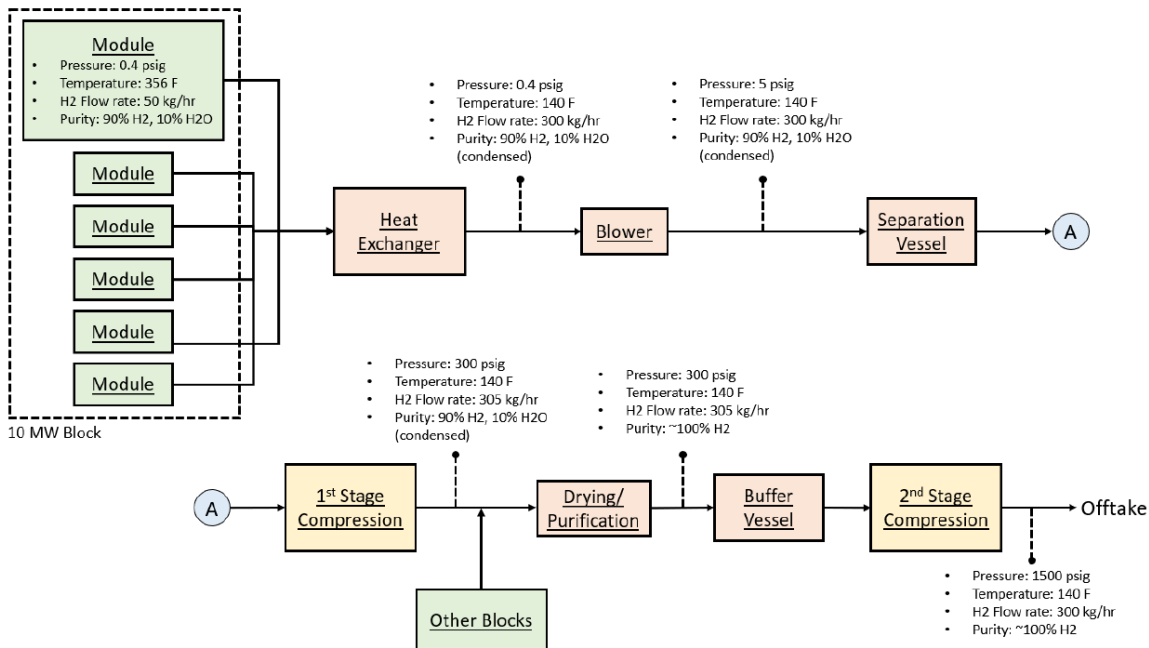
Module
- Pressure: 0.4 psig
- Temperature: 356 F
- H2 Flow rate: 50 kg/hr
- Purity: 90% H2, 10% H2O

Module

Module

Module

Module

Module

10 MW Block

- Pressure: 0.4 psig
- Temperature: 140 F
- H2 Flow rate: 300 kg/hr
- Purity: 90% H2, 10% H2O (condensed)

- Pressure: 5 psig
- Temperature: 140 F
- H2 Flow rate: 300 kg/hr
- Purity: 90% H2, 10% H2O (condensed)

Heat Exchanger

Blower

Separation Vessel

A

- Pressure: 300 psig
- Temperature: 140 F
- H2 Flow rate: 305 kg/hr
- Purity: 90% H2, 10% H2O (condensed)

- Pressure: 300 psig
- Temperature: 140 F
- H2 Flow rate: 305 kg/hr
- Purity: ~100% H2

A

1$^{st}$ Stage Compression

Drying/ Purification

Buffer Vessel

2$^{nd}$ Stage Compression

Offtake

Other Blocks

- Pressure: 1500 psig
- Temperature: 140 F
- H2 Flow rate: 300 kg/hr
- Purity: ~100% H2